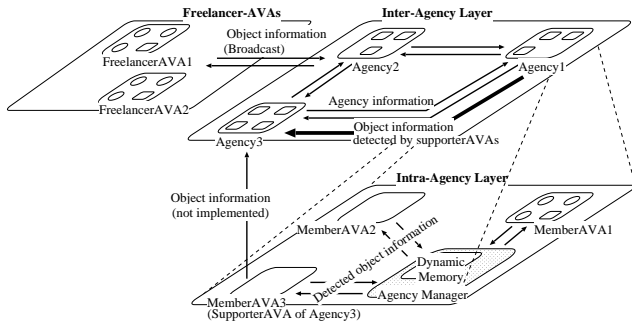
Freelancer-AVAs

Inter-Agency Layer

Object information (Broadcast)

FreelancerAVA1

FreelancerAVA2

Agency2

Agency1

Agency information

Object information detected by supporterAVAs

Agency3

Intra-Agency Layer

Object information (not implemented)

MemberAVA2

Detected object information

MemberAVA1

Dynamic Memory

Agency Manager

MemberAVA3 (SupporterAVA of Agency3)